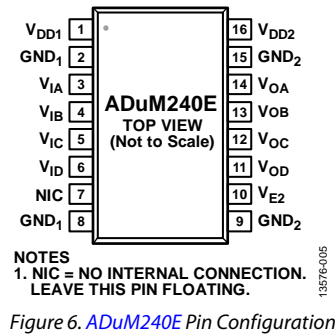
$V_{DD1}$ 1
$GND_1$ 2
$V_{IA}$ 3
$V_{IB}$ 4
$V_{IC}$ 5
$V_{ID}$ 6
NIC 7
$GND_1$ 8

ADuM240E
TOP VIEW
(Not to Scale)

16 $V_{DD2}$
15 $GND_2$
14 $V_{OA}$
13 $V_{OB}$
12 $V_{OC}$
11 $V_{OD}$
10 $V_{E2}$
9 $GND_2$

NOTES
1. NIC = NO INTERNAL CONNECTION. LEAVE THIS PIN FLOATING.

13576-005

Figure 6. ADuM240E Pin Configuration